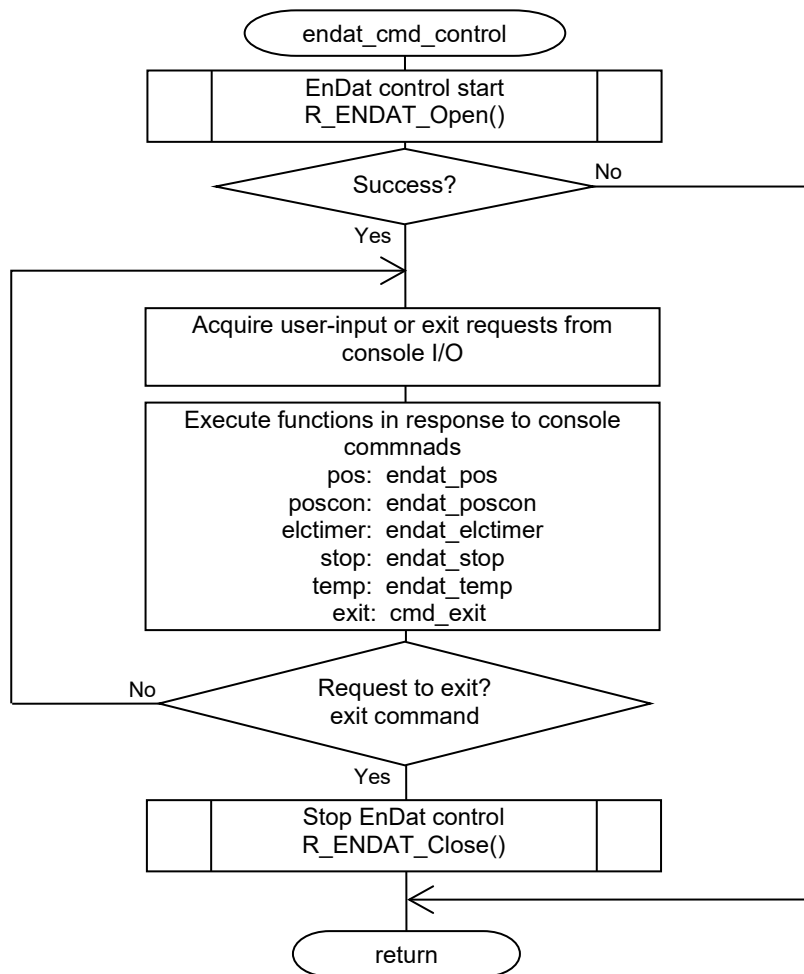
endat_cmd_control

EnDat control start
R_ENDAT_Open()

Success?

No

Yes

Acquire user-input or exit requests from console I/O

Execute functions in response to console commnads
pos: endat_pos
poscon: endat_poscon
elctimer: endat_elctimer
stop: endat_stop
temp: endat_temp
exit: cmd_exit

No

Request to exit?
exit command

Yes

Stop EnDat control
R_ENDAT_Close()

return